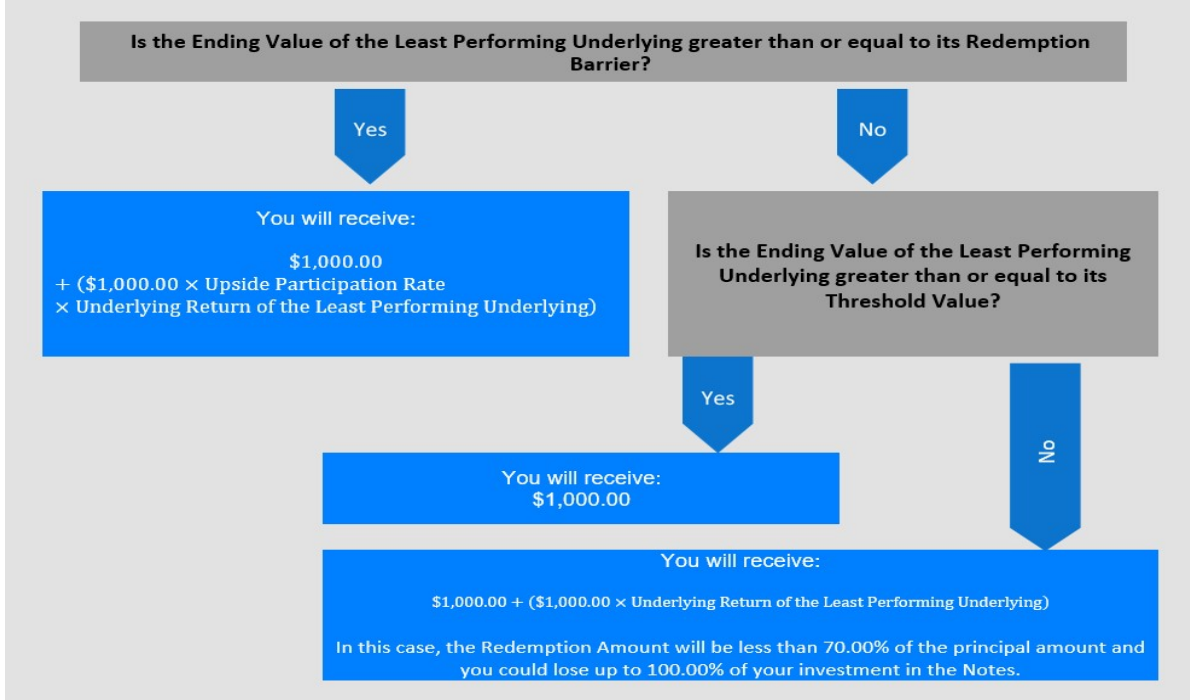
Is the Ending Value of the Least Performing Underlying greater than or equal to its Redemption Barrier?

Yes

No

You will receive:

$1,000.00
+ ($1,000.00 × Upside Participation Rate
× Underlying Return of the Least Performing Underlying)

Is the Ending Value of the Least Performing Underlying greater than or equal to its Threshold Value?

Yes

No

You will receive:
$1,000.00

You will receive:

$1,000.00 + ($1,000.00 × Underlying Return of the Least Performing Underlying)

In this case, the Redemption Amount will be less than 70.00% of the principal amount and you could lose up to 100.00% of your investment in the Notes.